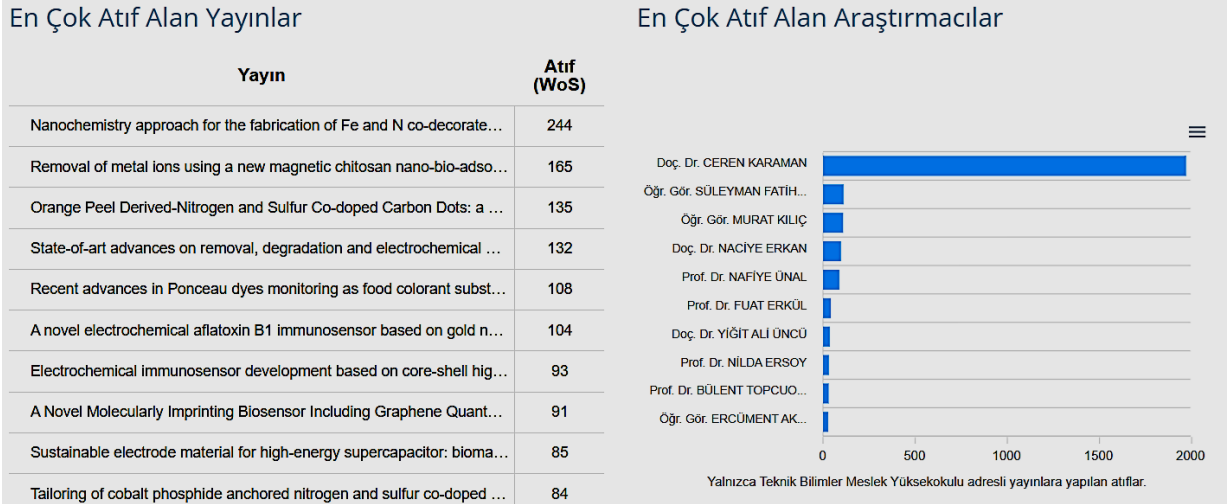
En Çok Atıf Alan Yayınlar

| Yayın | Atıf (WoS) |
|---|---|
| Nanochemistry approach for the fabrication of Fe and N co-decorate... | 244 |
| Removal of metal ions using a new magnetic chitosan nano-bio-adso... | 165 |
| Orange Peel Derived-Nitrogen and Sulfur Co-doped Carbon Dots: a ... | 135 |
| State-of-art advances on removal, degradation and electrochemical ... | 132 |
| Recent advances in Ponceau dyes monitoring as food colorant subst... | 108 |
| A novel electrochemical aflatoxin B1 immunosensor based on gold n... | 104 |
| Electrochemical immunosensor development based on core-shell hig... | 93 |
| A Novel Molecularly Imprinting Biosensor Including Graphene Quant... | 91 |
| Sustainable electrode material for high-energy supercapacitor: bioma... | 85 |
| Tailoring of cobalt phosphide anchored nitrogen and sulfur co-doped ... | 84 |

En Çok Atıf Alan Araştırmacılar

Doç. Dr. CEREN KARAMAN
Öğr. Gör. SÜLEYMAN FATİH...
Öğr. Gör. MURAT KILIÇ
Doç. Dr. NACİYE ERKAN
Prof. Dr. NAFİYE ÜNAL
Prof. Dr. FUAT ERKÜL
Doç. Dr. YİĞİT ALİ ÜNCÜ
Prof. Dr. NİLDA ERSOY
Prof. Dr. BÜLENT TOPCUO...
Öğr. Gör. ERCÜMENT AK...

0 500 1000 1500 2000

Yalnızca Teknik Bilimler Meslek Yüksekokulu adresli yayınlara yapılan atıflar.